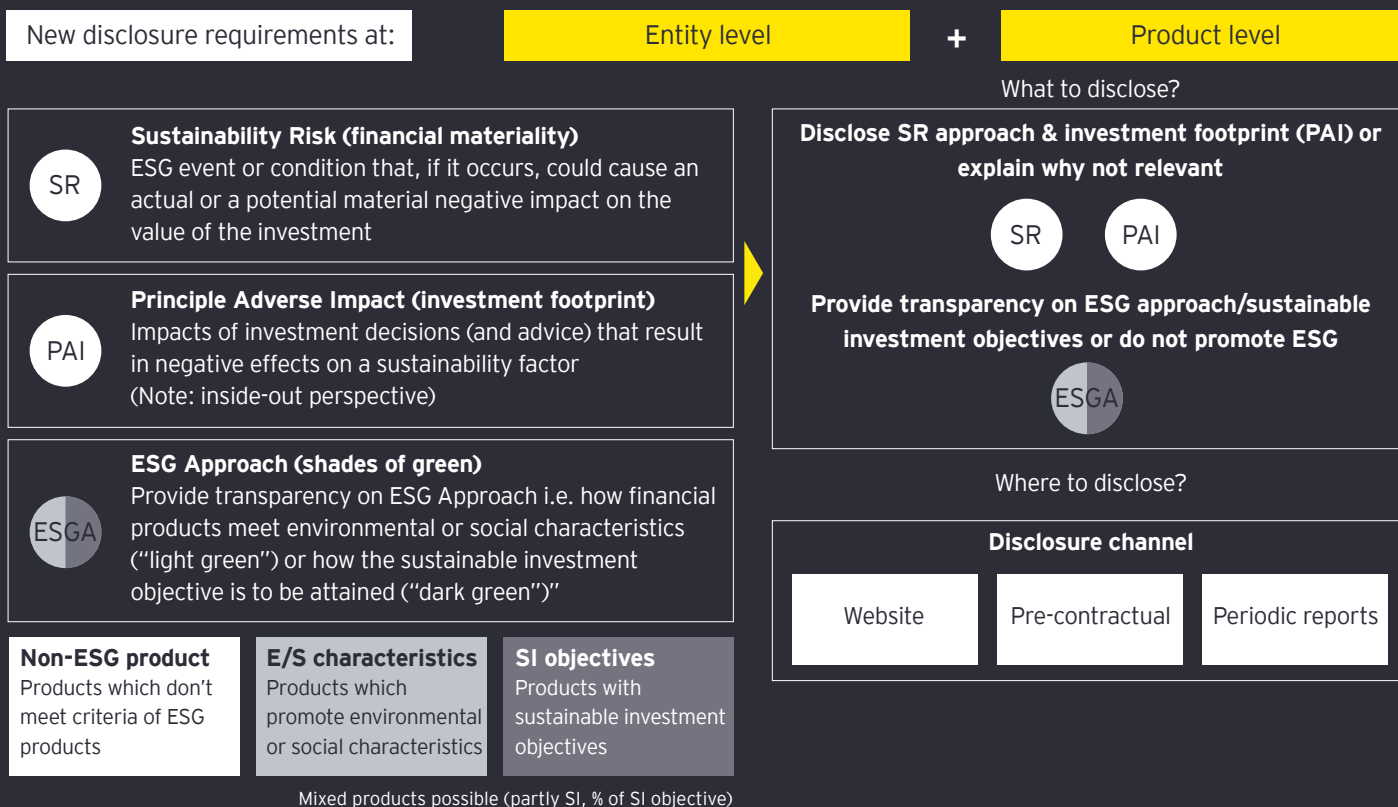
New disclosure requirements at:

Entity level + Product level

What to disclose?

SR
**Sustainability Risk (financial materiality)**
ESG event or condition that, if it occurs, could cause an actual or a potential material negative impact on the value of the investment

PAI
**Principle Adverse Impact (investment footprint)**
Impacts of investment decisions (and advice) that result in negative effects on a sustainability factor
(Note: inside-out perspective)

ESGA
**ESG Approach (shades of green)**
Provide transparency on ESG Approach i.e. how financial products meet environmental or social characteristics ("light green") or how the sustainable investment objective is to be attained ("dark green")"

**Non-ESG product**
Products which don't meet criteria of ESG products

**E/S characteristics**
Products which promote environmental or social characteristics

**SI objectives**
Products with sustainable investment objectives

Mixed products possible (partly SI, % of SI objective)

**Disclose SR approach & investment footprint (PAI) or explain why not relevant**

SR PAI

**Provide transparency on ESG approach/sustainable investment objectives or do not promote ESG**

ESGA

Where to disclose?

**Disclosure channel**

| Website | Pre-contractual | Periodic reports |
|---|---|---|